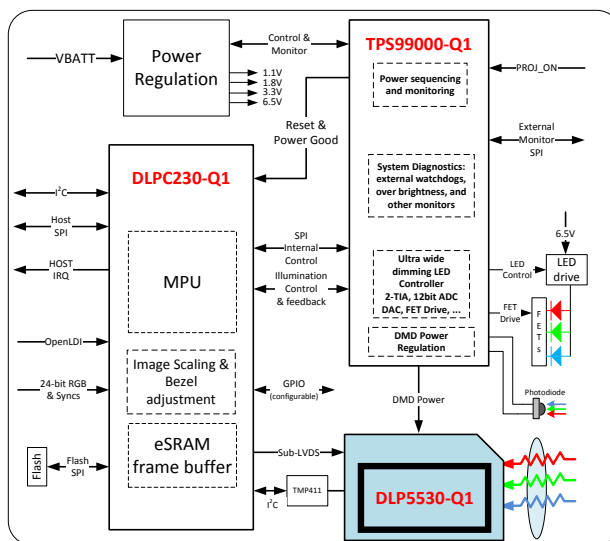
VBATT

Power Regulation

1.1V
1.8V
3.3V
6.5V

Control & Monitor

TPS99000-Q1

PROJ_ON

Power sequencing and monitoring

Reset & Power Good

External Monitor SPI

DLPC230-Q1

$I^2C$

Host SPI

HOST IRQ

MPU

SPI Internal Control

Illumination Control & feedback

System Diagnostics: external watchdogs, over brightness, and other monitors

6.5V

Ultra wide dimming LED Controller 2-TIA, 12bit ADC DAC, FET Drive, ...

LED Control

LED drive

FET Drive

F E T s

DMD Power Regulation

OpenLDI

24-bit RGB & Syncs

Image Scaling & Bezel adjustment

GPIO (configurable)

DMD Power

Photodiode

Flash

Flash SPI

eSRAM frame buffer

Sub-LVDS

TMP411

$I^2C$

DLP5530-Q1